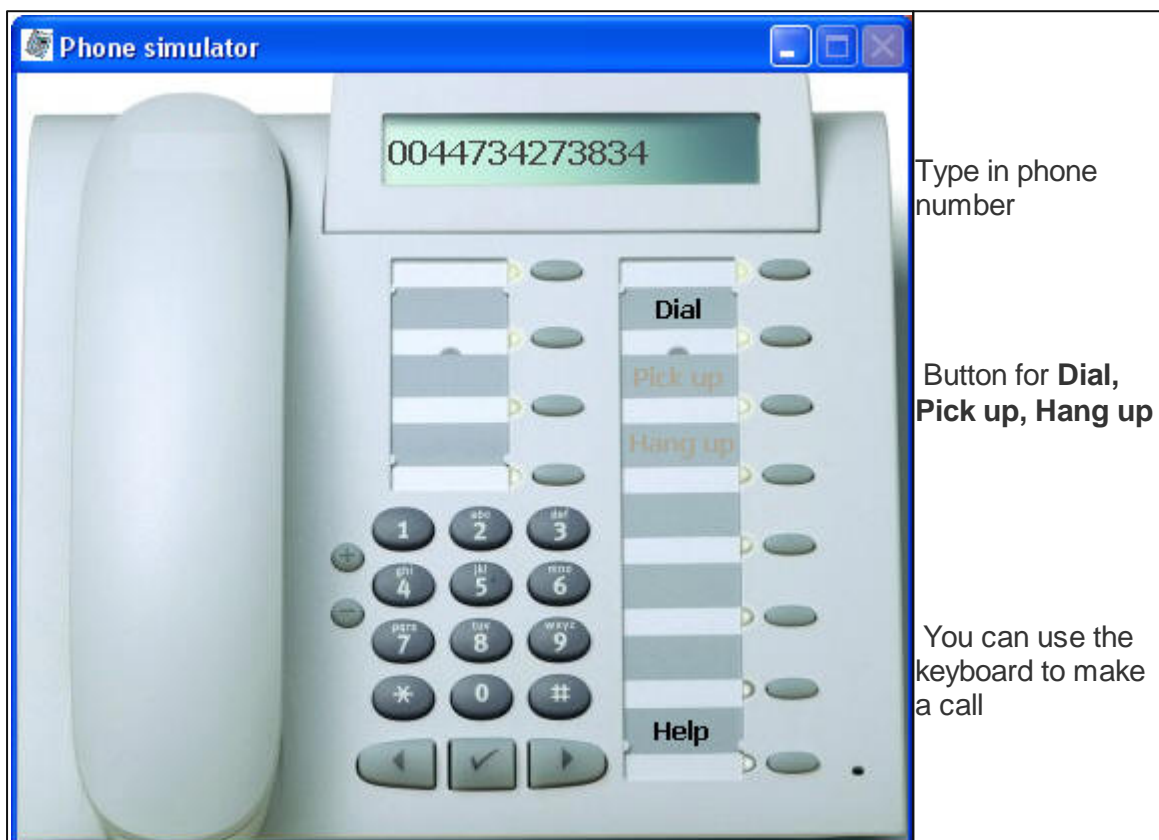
Phone simulator

0044734273834

Dial
Pick up
Hang up
Help

1
abc 2
def 3
ghi 4
jkl 5
mno 6
pqrs 7
tuv 8
wxyz 9
*
0
#

+
−

✓

Type in phone number

Button for **Dial, Pick up, Hang up**

You can use the keyboard to make a call